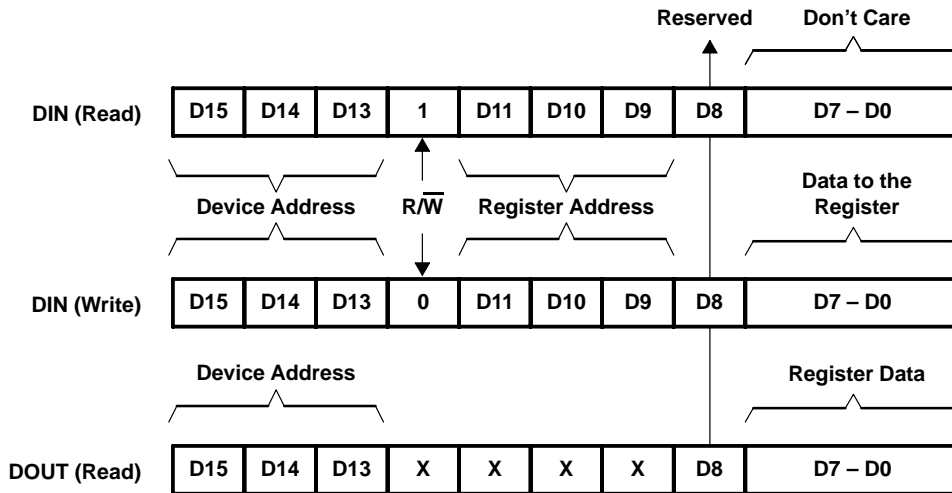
Reserved

Don't Care

DIN (Read)

| D15 | D14 | D13 | 1 | D11 | D10 | D9 | D8 | D7 – D0 |
|---|---|---|---|---|---|---|---|---|

Device Address

$R/\overline{W}$

Register Address

Data to the Register

DIN (Write)

| D15 | D14 | D13 | 0 | D11 | D10 | D9 | D8 | D7 – D0 |
|---|---|---|---|---|---|---|---|---|

Device Address

Register Data

DOUT (Read)

| D15 | D14 | D13 | X | X | X | X | D8 | D7 – D0 |
|---|---|---|---|---|---|---|---|---|